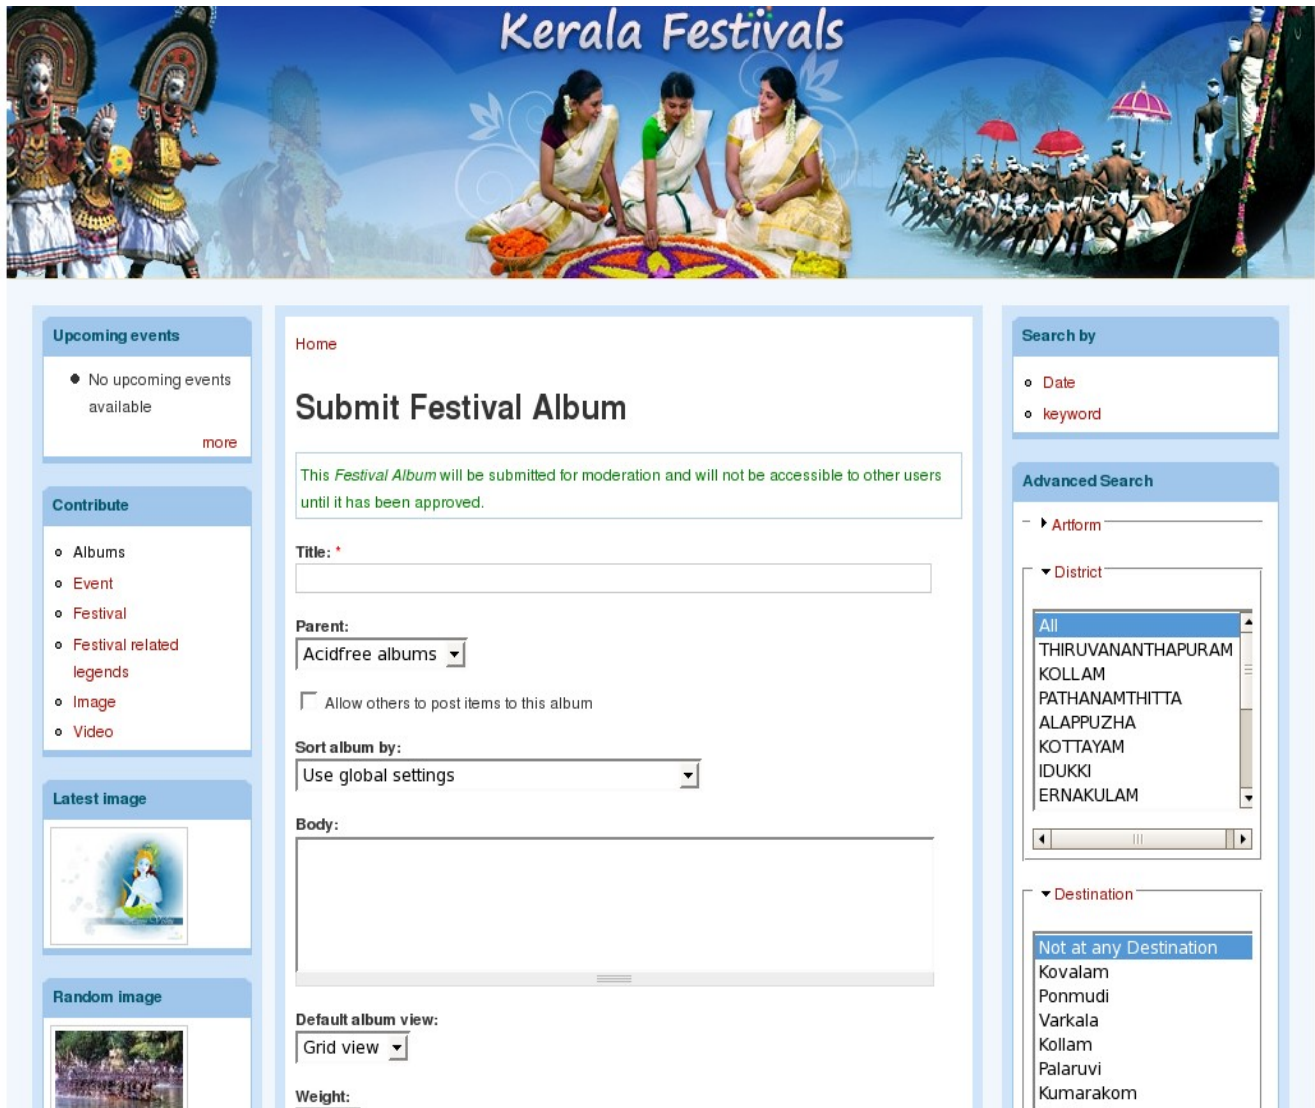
Kerala Festivals

Upcoming events

No upcoming events available

more

Contribute

Albums
Event
Festival
Festival related legends
Image
Video

Latest image

Random image

Home

Submit Festival Album

This *Festival Album* will be submitted for moderation and will not be accessible to other users until it has been approved.

Title: *

Parent:
Acidfree albums

Allow others to post items to this album

Sort album by:
Use global settings

Body:

Default album view:
Grid view

Weight:

Search by

Date
keyword

Advanced Search

Artform

District

All
THIRUVANANTHAPURAM
KOLLAM
PATHANAMTHITTA
ALAPPUZHA
KOTTAYAM
IDUKKI
ERNAKULAM

Destination

Not at any Destination
Kovalam
Ponmudi
Varkala
Kollam
Palaruvi
Kumarakom